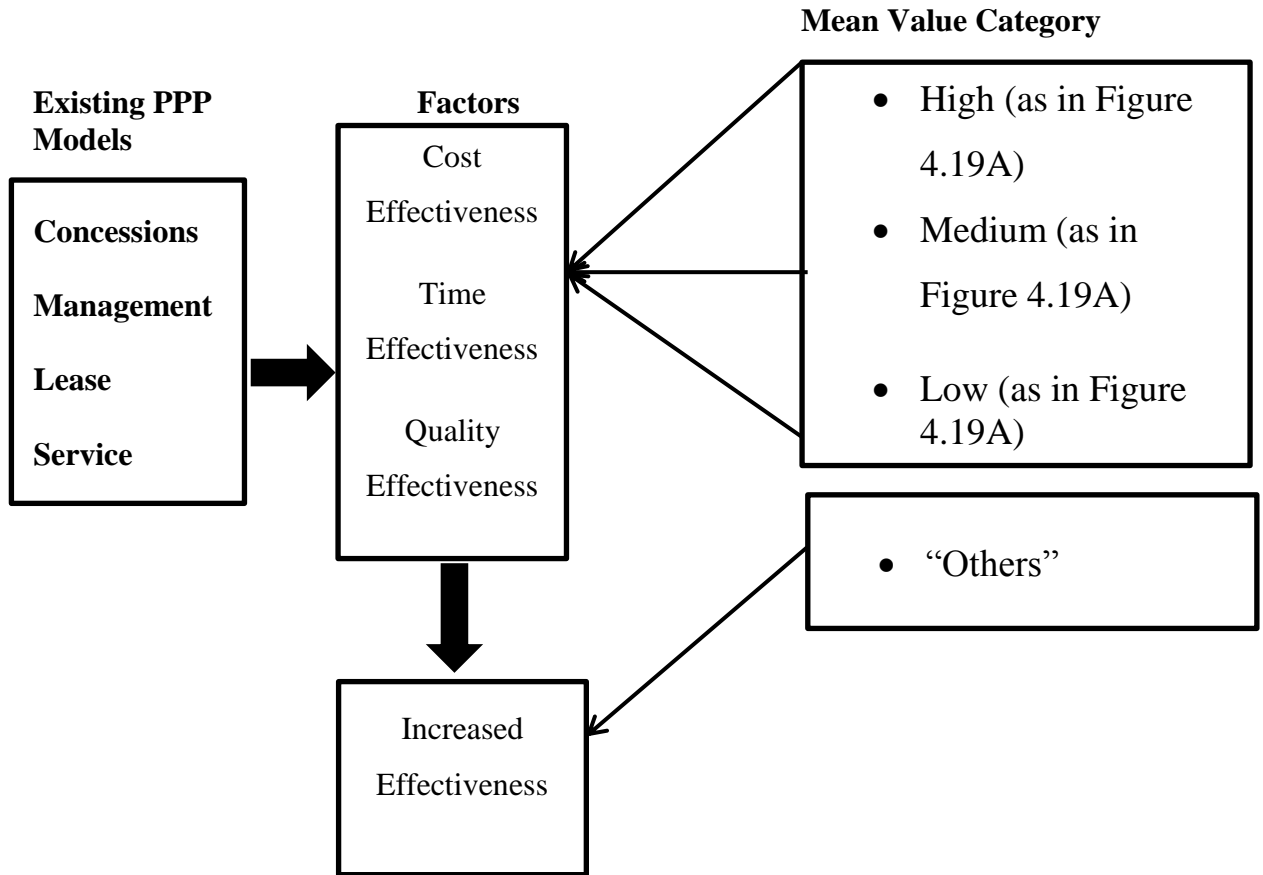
Mean Value Category

Existing PPP Models

Concessions

Management

Lease

Service

Factors

Cost Effectiveness

Time Effectiveness

Quality Effectiveness

- High (as in Figure 4.19A)
- Medium (as in Figure 4.19A)
- Low (as in Figure 4.19A)

- "Others"

Increased Effectiveness